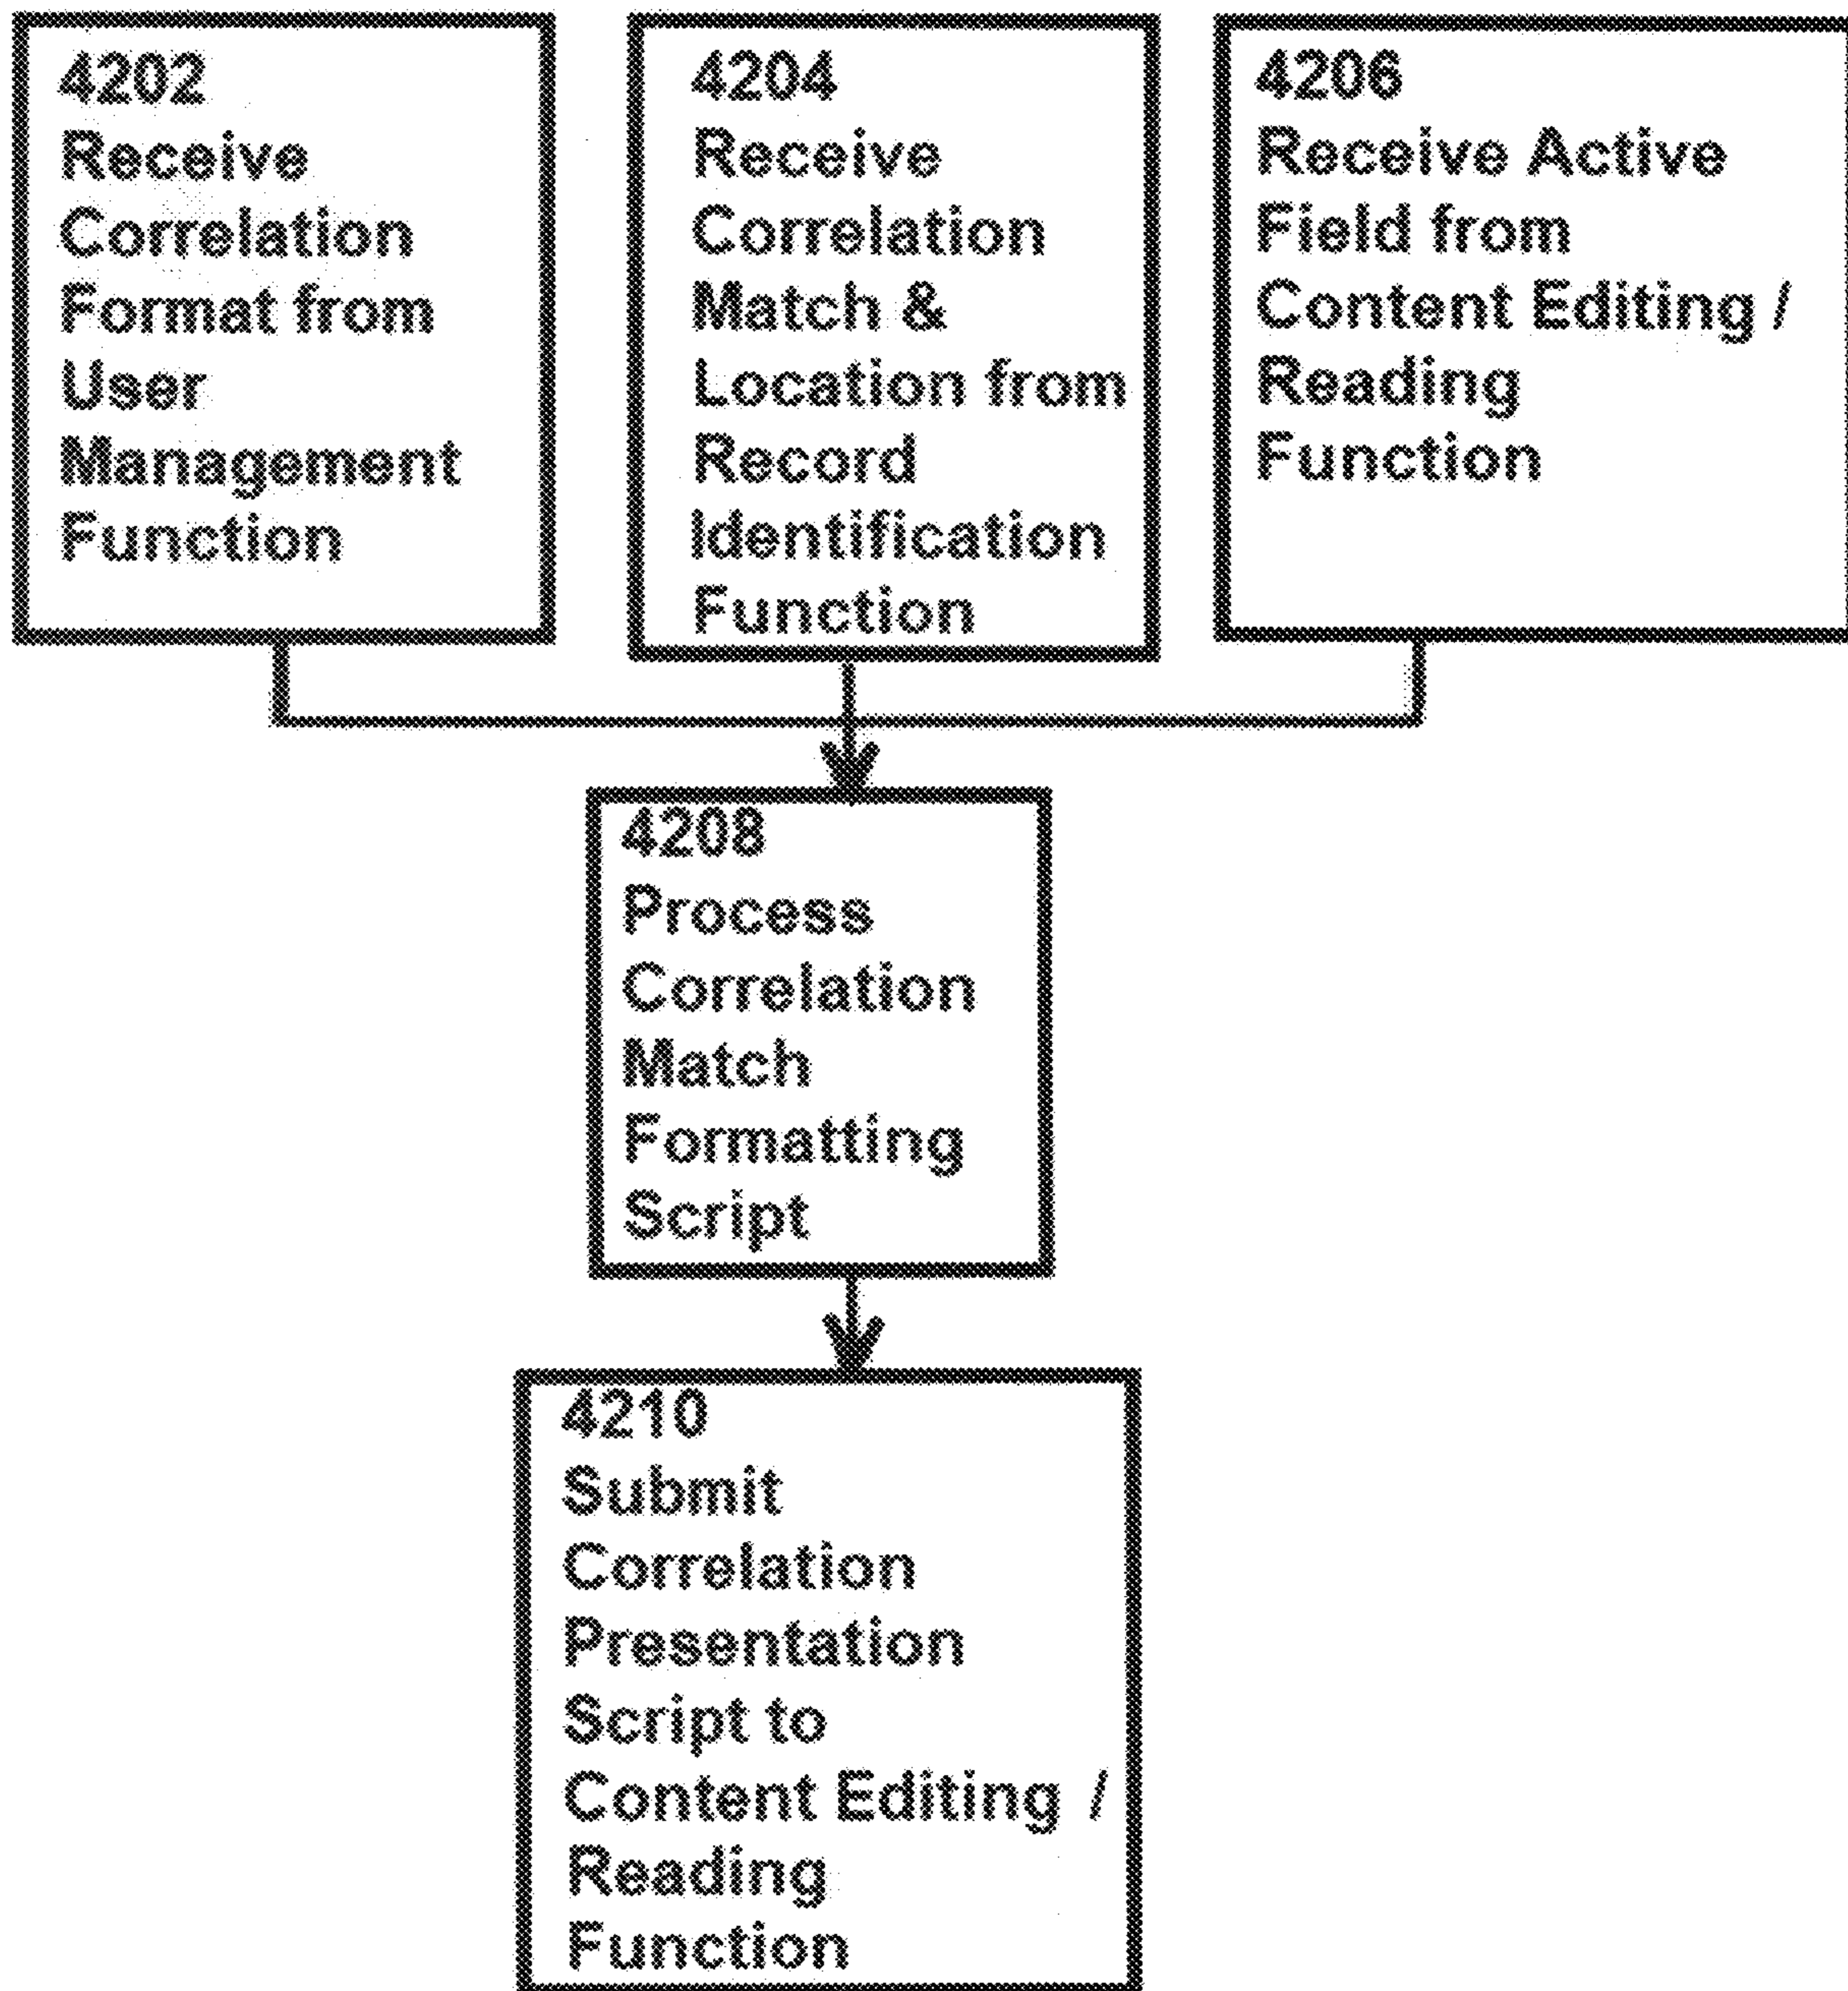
4202
Receive Correlation Format from User Management Function

4204
Receive Correlation Match & Location from Record Identification Function

4206
Receive Active Field from Content Editing / Reading Function

4208
Process Correlation Match Formatting Script

4210
Submit Correlation Presentation Script to Content Editing / Reading Function